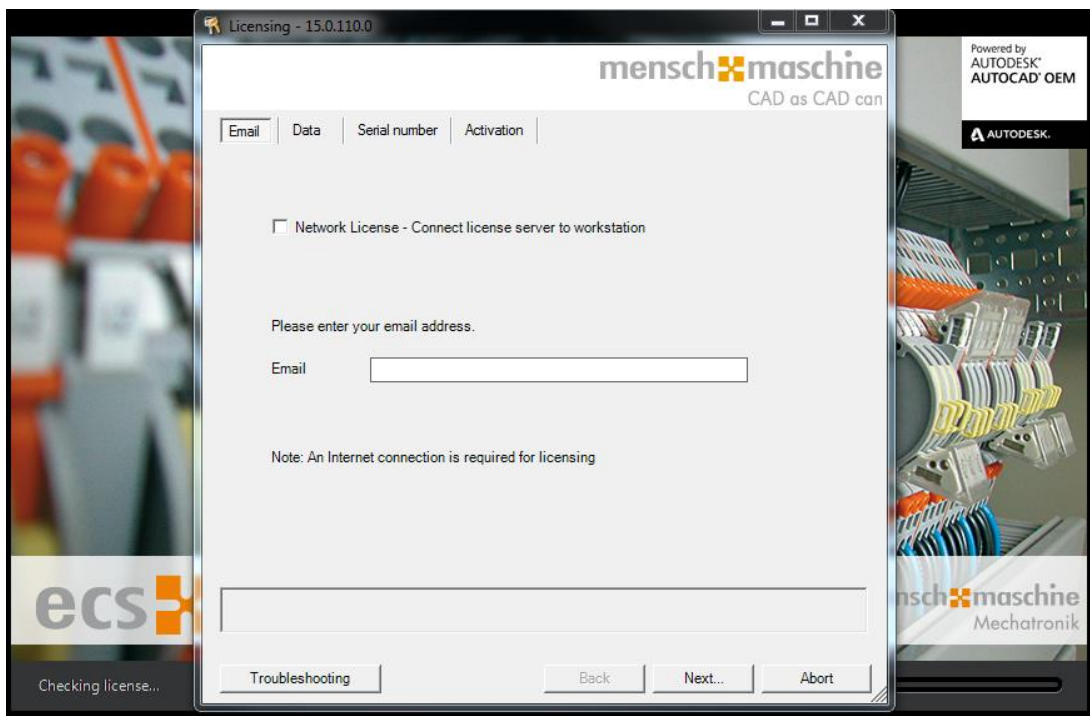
Licensing - 15.0.110.0

mensch maschine
CAD as CAD can

Powered by
AUTODESK®
AUTOCAD® OEM

AUTODESK.

Email | Data | Serial number | Activation

Network License - Connect license server to workstation

Please enter your email address.

Email

Note: An Internet connection is required for licensing

ecs

nsch maschine
Mechatronik

Checking license...

Troubleshooting

Back

Next...

Abort